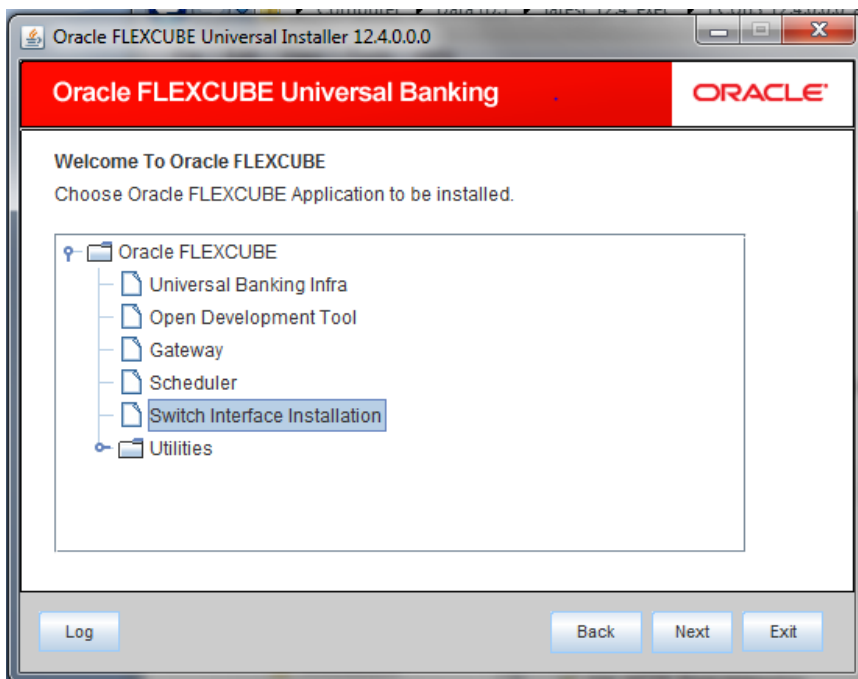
Oracle FLEXCUBE Universal Installer 12.4.0.0.0

Oracle FLEXCUBE Universal Banking

ORACLE

Welcome To Oracle FLEXCUBE

Choose Oracle FLEXCUBE Application to be installed.

Oracle FLEXCUBE
Universal Banking Infra
Open Development Tool
Gateway
Scheduler
Switch Interface Installation
Utilities

Log

Back

Next

Exit